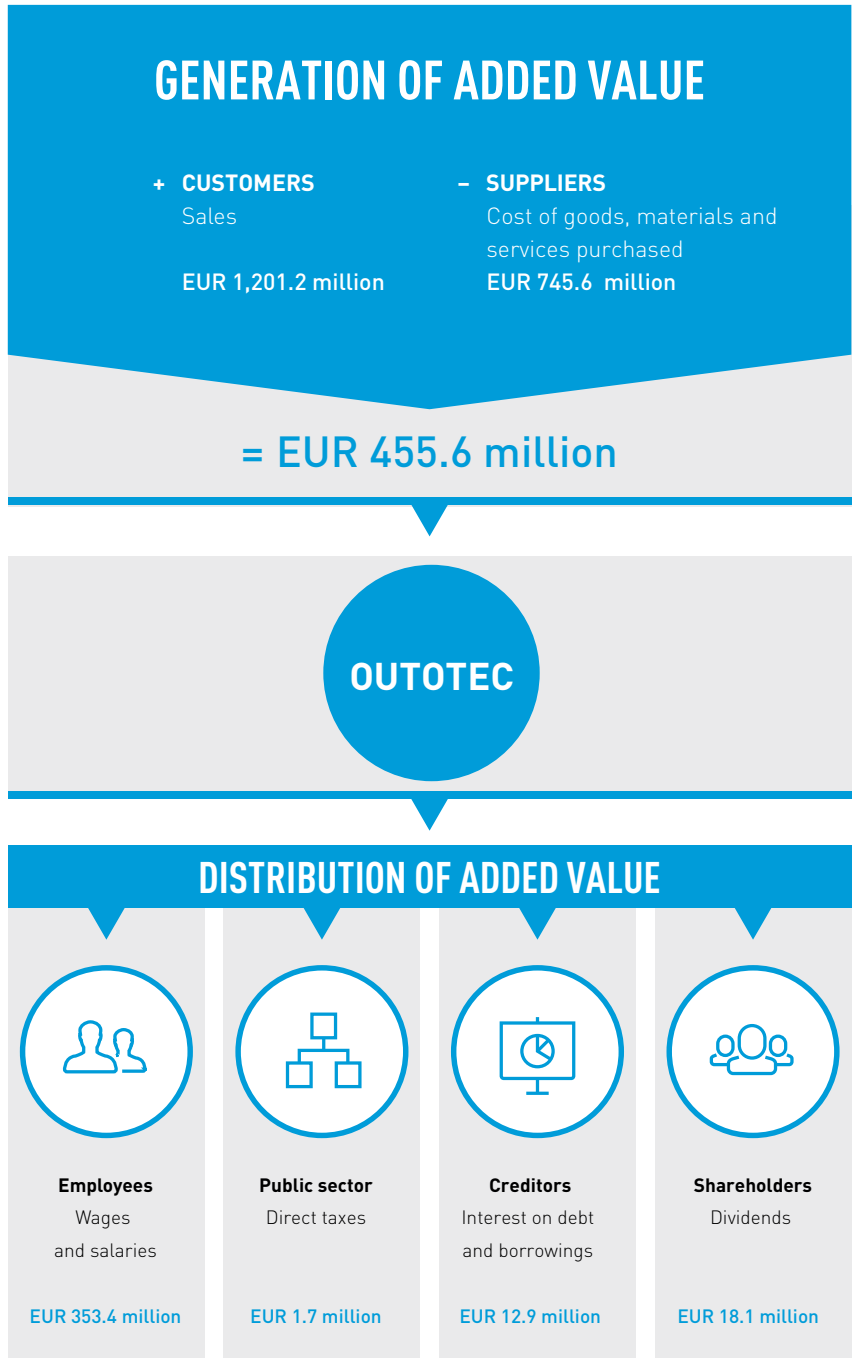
GENERATION OF ADDED VALUE

+ CUSTOMERS
Sales

EUR 1,201.2 million

– SUPPLIERS
Cost of goods, materials and services purchased
EUR 745.6 million

= EUR 455.6 million

OUTOTEC

DISTRIBUTION OF ADDED VALUE

Employees
Wages and salaries

EUR 353.4 million

Public sector
Direct taxes

EUR 1.7 million

Creditors
Interest on debt and borrowings

EUR 12.9 million

Shareholders
Dividends

EUR 18.1 million